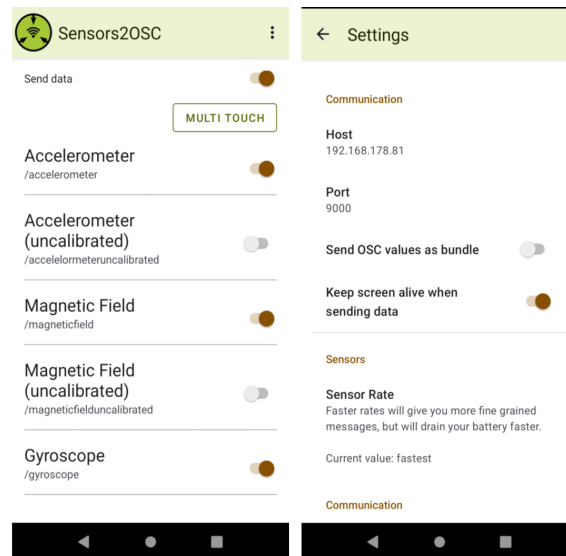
Sensors2OSC

Send data

MULTI TOUCH

Accelerometer
/accelerometer

Accelerometer (uncalibrated)
/accelelormeteruncalibrated

Magnetic Field
/magneticfield

Magnetic Field (uncalibrated)
/magneticfielduncalibrated

Gyroscope
/gyroscope

Settings

Communication

Host
192.168.178.81

Port
9000

Send OSC values as bundle

Keep screen alive when sending data

Sensors

Sensor Rate
Faster rates will give you more fine grained messages, but will drain your battery faster.

Current value: fastest

Communication